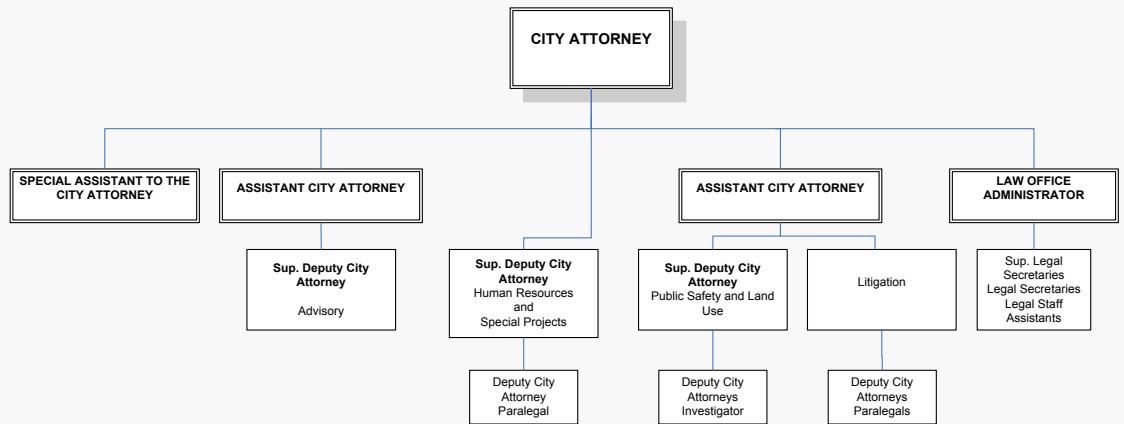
CITY ATTORNEY

SPECIAL ASSISTANT TO THE CITY ATTORNEY

ASSISTANT CITY ATTORNEY

Sup. Deputy City Attorney
Advisory

Sup. Deputy City Attorney
Human Resources and Special Projects

Deputy City Attorney
Paralegal

ASSISTANT CITY ATTORNEY

Sup. Deputy City Attorney
Public Safety and Land Use

Deputy City Attorneys
Investigator

Litigation

Deputy City Attorneys
Paralegals

LAW OFFICE ADMINISTRATOR

Sup. Legal Secretaries
Legal Secretaries
Legal Staff Assistants